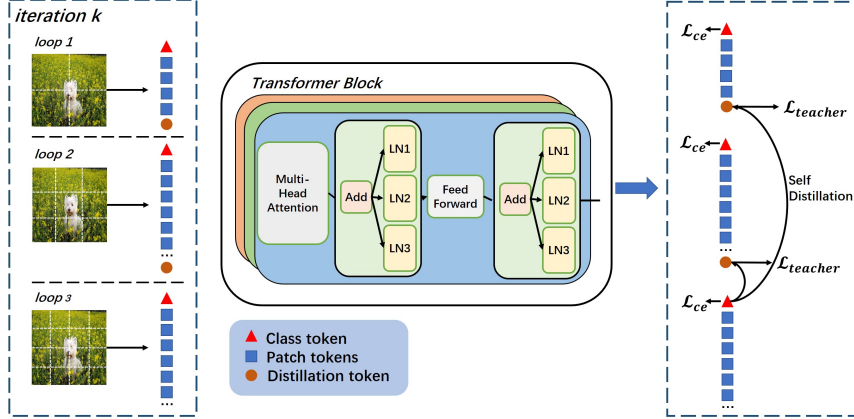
iteration k

loop 1

loop 2

...

loop 3

...

Transformer Block

Multi-Head Attention

Add

LN1

LN2

LN3

Feed Forward

Add

LN1

LN2

LN3

Class token

Patch tokens

Distillation token

$\mathcal{L}_{ce}$

$\mathcal{L}_{teacher}$

$\mathcal{L}_{ce}$

Self Distillation

...

$\mathcal{L}_{teacher}$

$\mathcal{L}_{ce}$

...